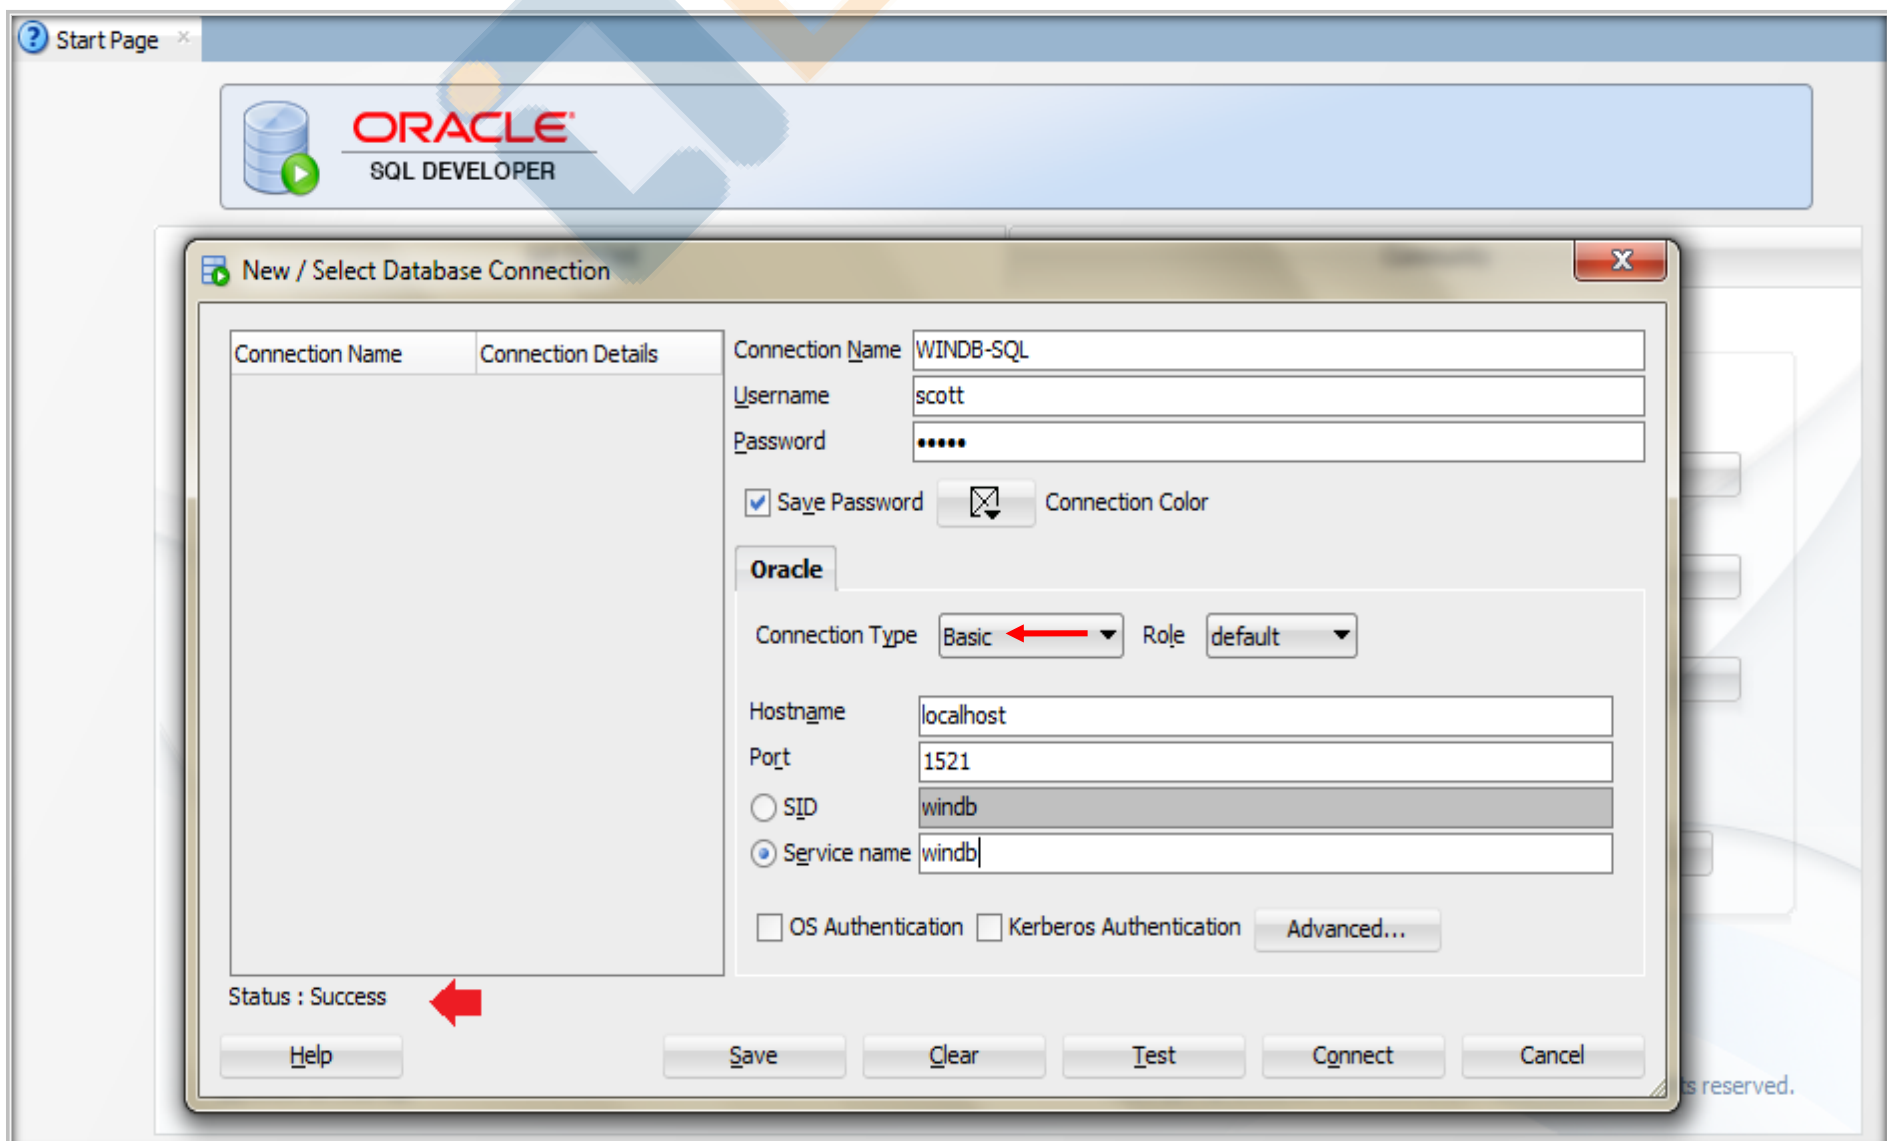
Start Page ×

ORACLE
SQL DEVELOPER

New / Select Database Connection

| Connection Name | Connection Details |
|---|---|

Connection Name WINDB-SQL
Username scott
Password •••••
Save Password Connection Color

Oracle

Connection Type Basic Role default

Hostname localhost
Port 1521
SID windb
Service name windb

OS Authentication Kerberos Authentication Advanced...

Status : Success

Help Save Clear Test Connect Cancel

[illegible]s reserved.